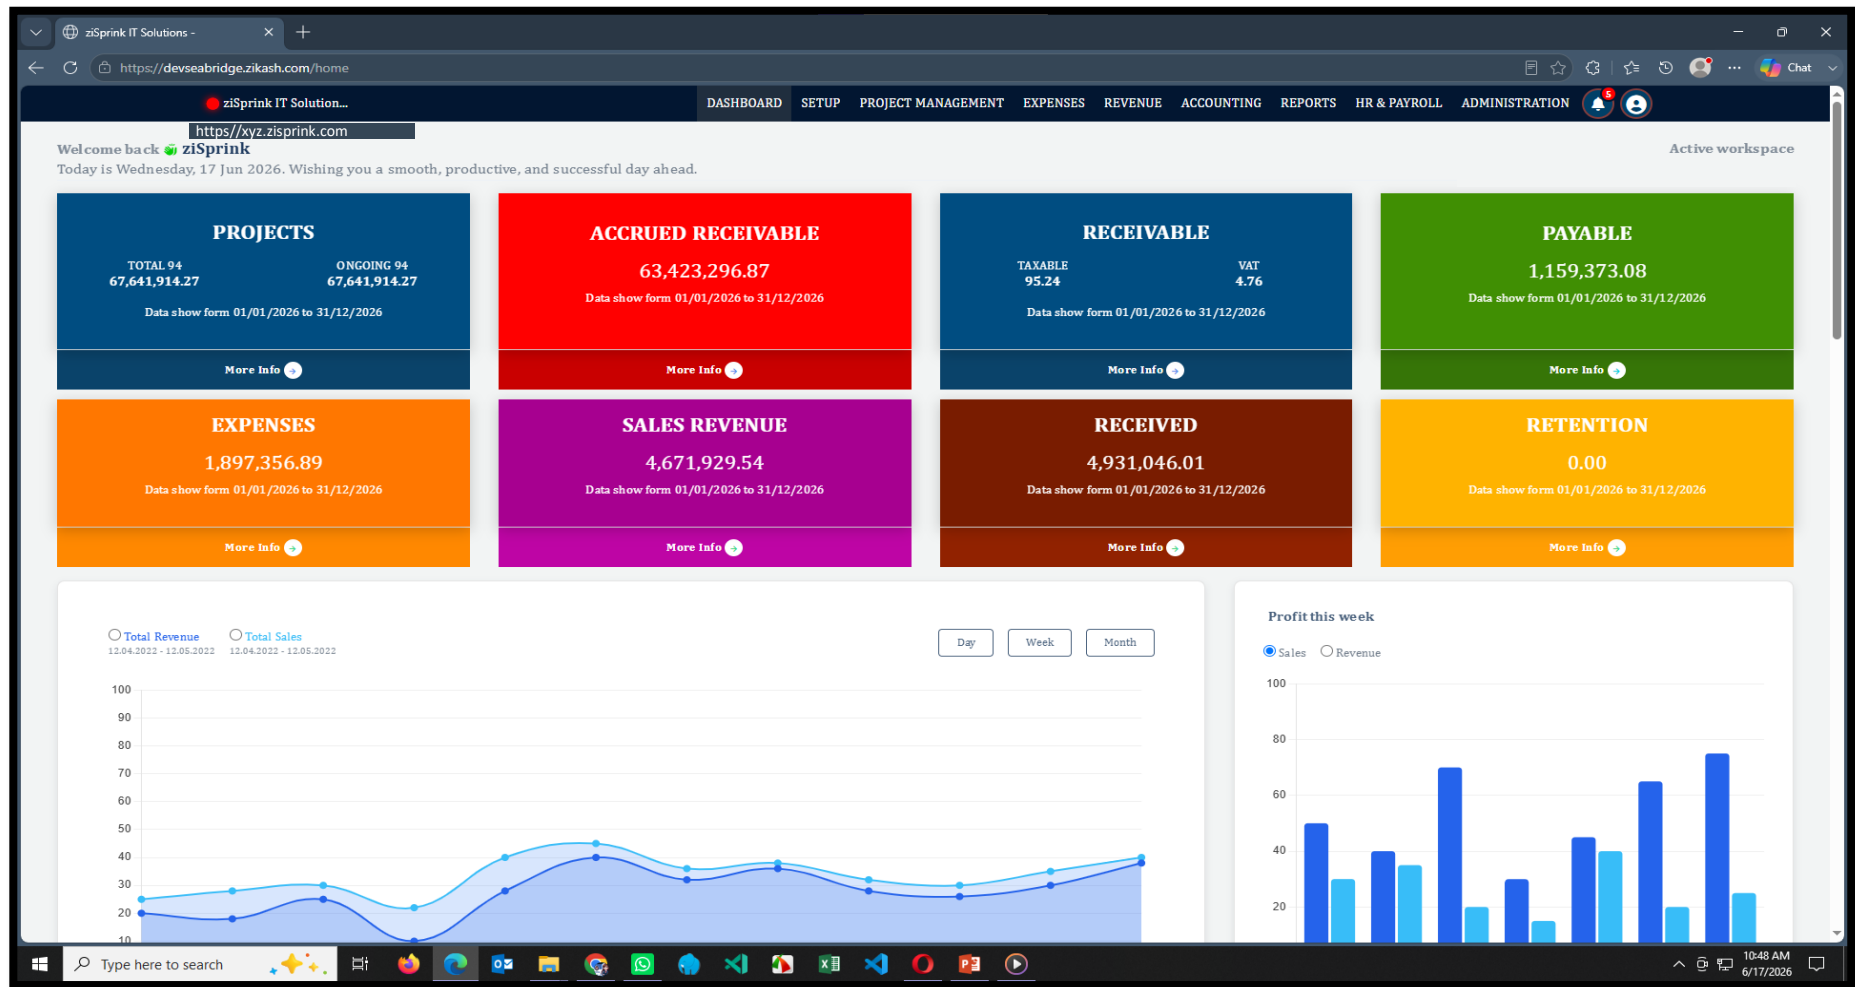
ziSprink IT Solutions -

https://devseabridge.zikash.com/home

Chat

ziSprink IT Solution...

DASHBOARD SETUP PROJECT MANAGEMENT EXPENSES REVENUE ACCOUNTING REPORTS HR & PAYROLL ADMINISTRATION 5

https//xyz.zisprink.com

Welcome back ziSprink

Today is Wednesday, 17 Jun 2026. Wishing you a smooth, productive, and successful day ahead.

Active workspace

PROJECTS
TOTAL 94
67,641,914.27
ONGOING 94
67,641,914.27
Data show form 01/01/2026 to 31/12/2026
More Info

ACCRUED RECEIVABLE
63,423,296.87
Data show form 01/01/2026 to 31/12/2026
More Info

RECEIVABLE
TAXABLE
95.24
VAT
4.76
Data show form 01/01/2026 to 31/12/2026
More Info

PAYABLE
1,159,373.08
Data show form 01/01/2026 to 31/12/2026
More Info

EXPENSES
1,897,356.89
Data show form 01/01/2026 to 31/12/2026
More Info

SALES REVENUE
4,671,929.54
Data show form 01/01/2026 to 31/12/2026
More Info

RECEIVED
4,931,046.01
Data show form 01/01/2026 to 31/12/2026
More Info

RETENTION
0.00
Data show form 01/01/2026 to 31/12/2026
More Info

Total Revenue
12.04.2022 - 12.05.2022
Total Sales
12.04.2022 - 12.05.2022

Day Week Month

100
90
80
70
60
50
40
30
20
10

Profit this week

Sales Revenue

100
80
60
40
20

Type here to search

10:48 AM
6/17/2026